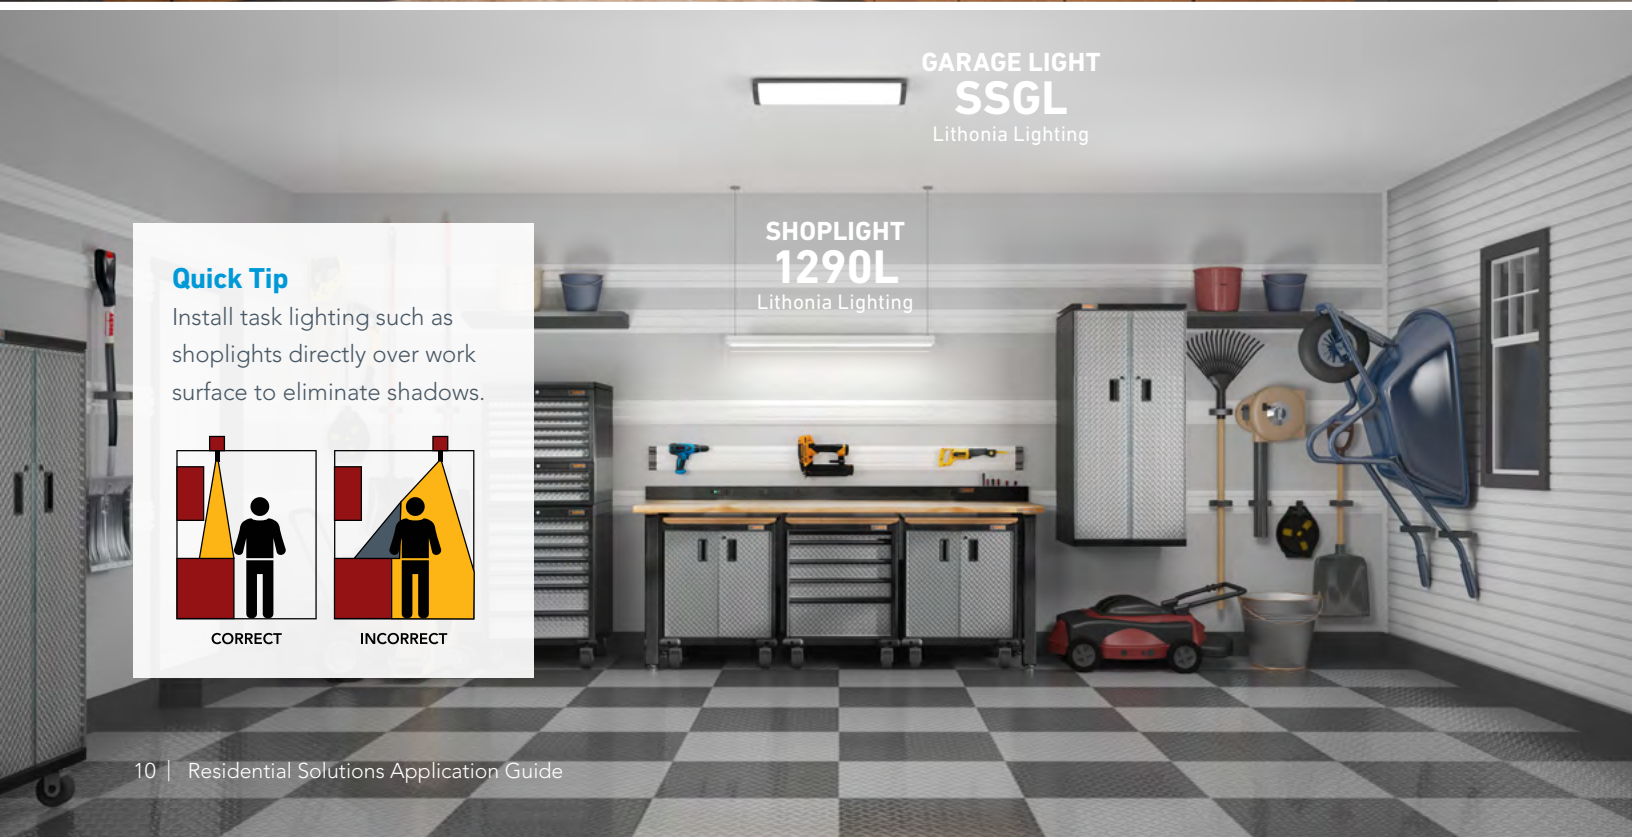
GARAGE LIGHT
SSGL
Lithonia Lighting

SHOPLIGHT
1290L
Lithonia Lighting

Quick Tip
Install task lighting such as shoplights directly over work surface to eliminate shadows.

CORRECT
INCORRECT

10 | Residential Solutions Application Guide